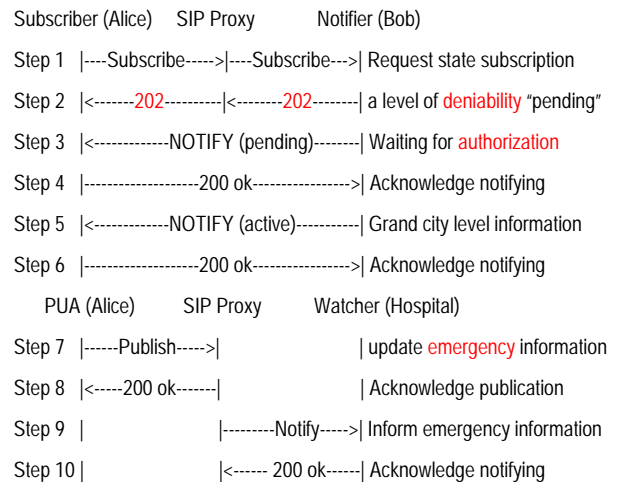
Subscriber (Alice) SIP Proxy Notifier (Bob)

Step 1 |----Subscribe----->|----Subscribe--->| Request state subscription

Step 2 |<--------202----------|<--------202--------| a level of deniability "pending"

Step 3 |<-------------NOTIFY (pending)--------| Waiting for authorization

Step 4 |--------------------200 ok----------------->| Acknowledge notifying

Step 5 |<-------------NOTIFY (active)-----------| Grand city level information

Step 6 |--------------------200 ok----------------->| Acknowledge notifying

PUA (Alice) SIP Proxy Watcher (Hospital)

Step 7 |------Publish----->| | update emergency information

Step 8 |<-----200 ok-------| | Acknowledge publication

Step 9 | |---------Notify----->| Inform emergency information

Step 10 | |<------ 200 ok------| Acknowledge notifying